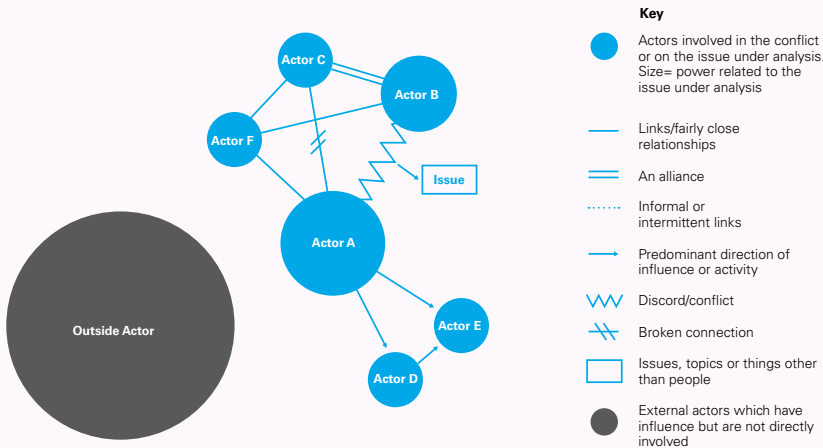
Actor C
Actor B
Actor F
Issue
Actor A
Outside Actor
Actor E
Actor D

Key

Actors involved in the conflict or on the issue under analysis. Size= power related to the issue under analysis

Links/fairly close relationships

An alliance

Informal or intermittent links

Predominant direction of influence or activity

Discord/conflict

Broken connection

Issues, topics or things other than people

External actors which have influence but are not directly involved